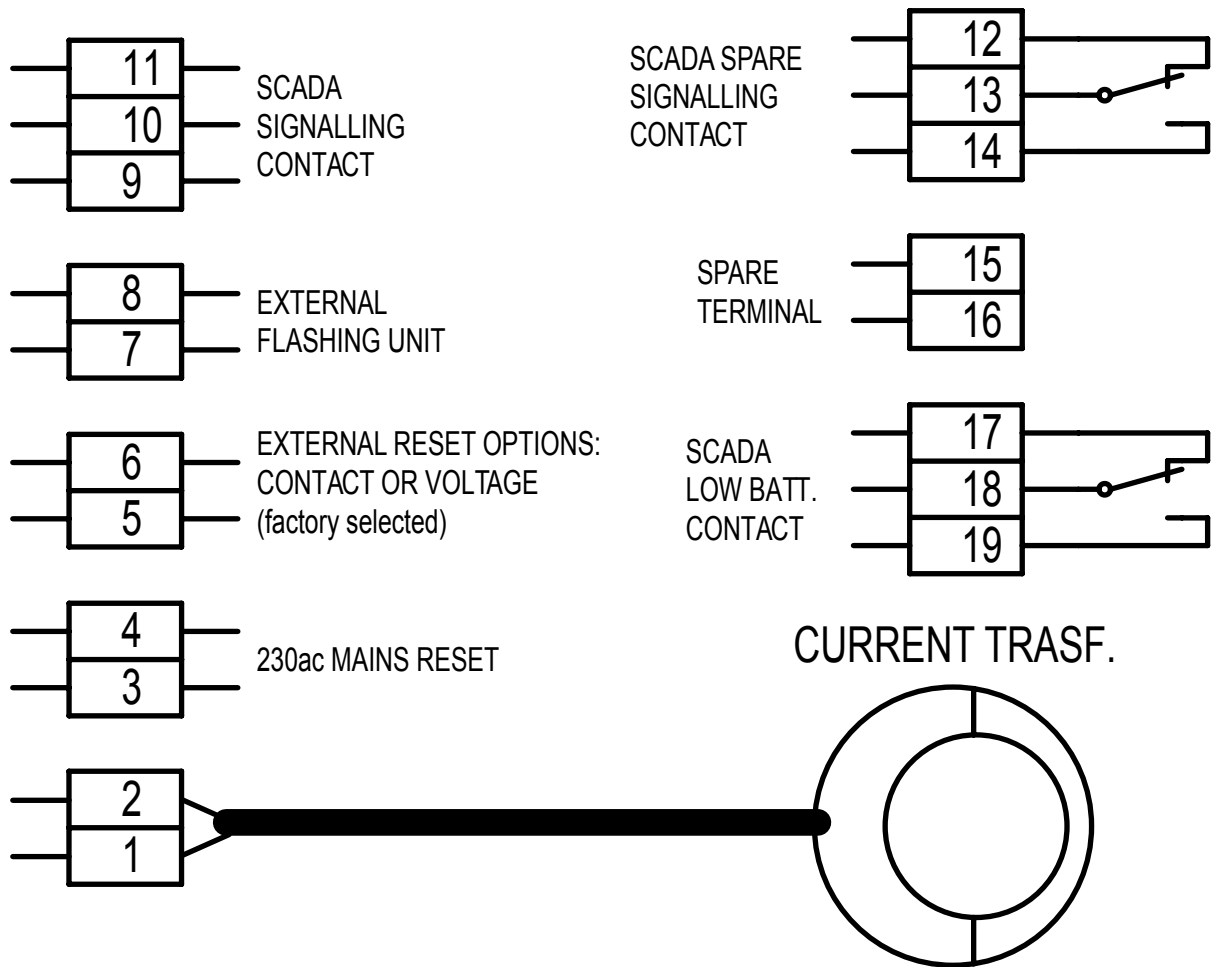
11
10
9
SCADA SIGNALLING CONTACT

SCADA SPARE SIGNALLING CONTACT
12
13
14

8
7
EXTERNAL FLASHING UNIT

SPARE TERMINAL
15
16

6
5
EXTERNAL RESET OPTIONS: CONTACT OR VOLTAGE (factory selected)

SCADA LOW BATT. CONTACT
17
18
19

4
3
230ac MAINS RESET

CURRENT TRASF.

2
1